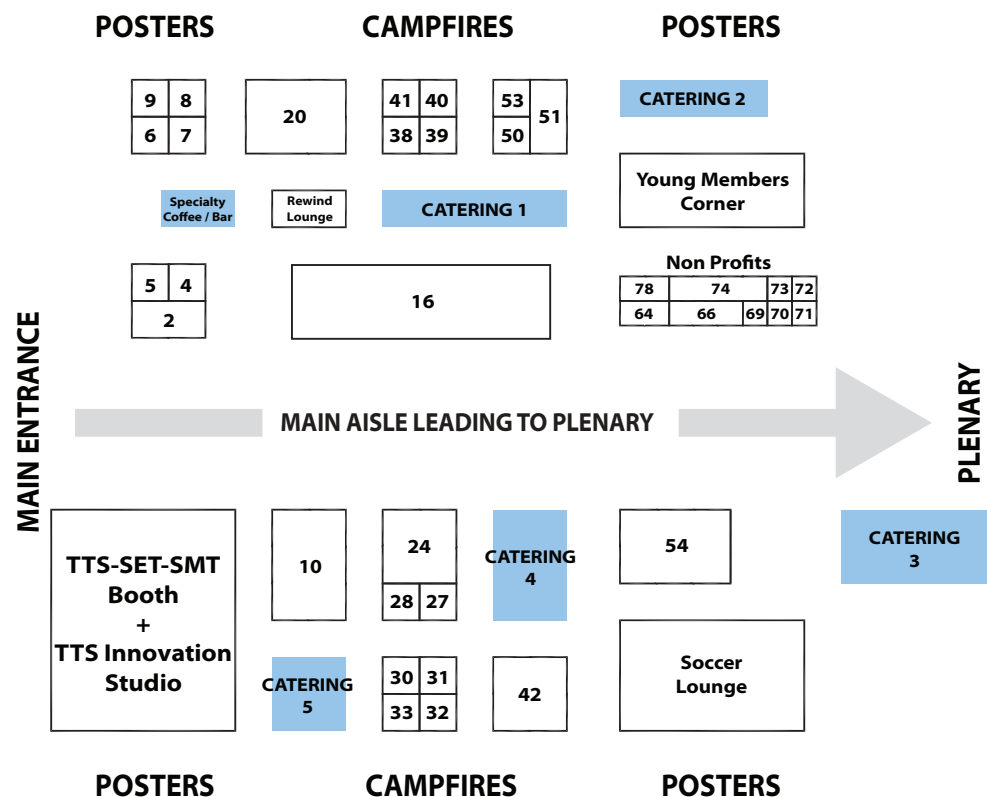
POSTERS CAMPFIRES POSTERS

9 8
6 7

20

41 40
38 39

53 50 51

CATERING 2

Young Members Corner

Specialty Coffee / Bar

Rewind Lounge

CATERING 1

Non Profits

| 78 | 74 | 73 | 72 |
|---|---|---|---|
| 64 | 66 | 69 70 | 71 |

5 4
2

16

MAIN ENTRANCE

MAIN AISLE LEADING TO PLENARY

PLENARY

TTS-SET-SMT Booth + TTS Innovation Studio

10

24
28 27

CATERING 4

54

CATERING 3

CATERING 5

30 31
33 32

42

Soccer Lounge

POSTERS CAMPFIRES POSTERS